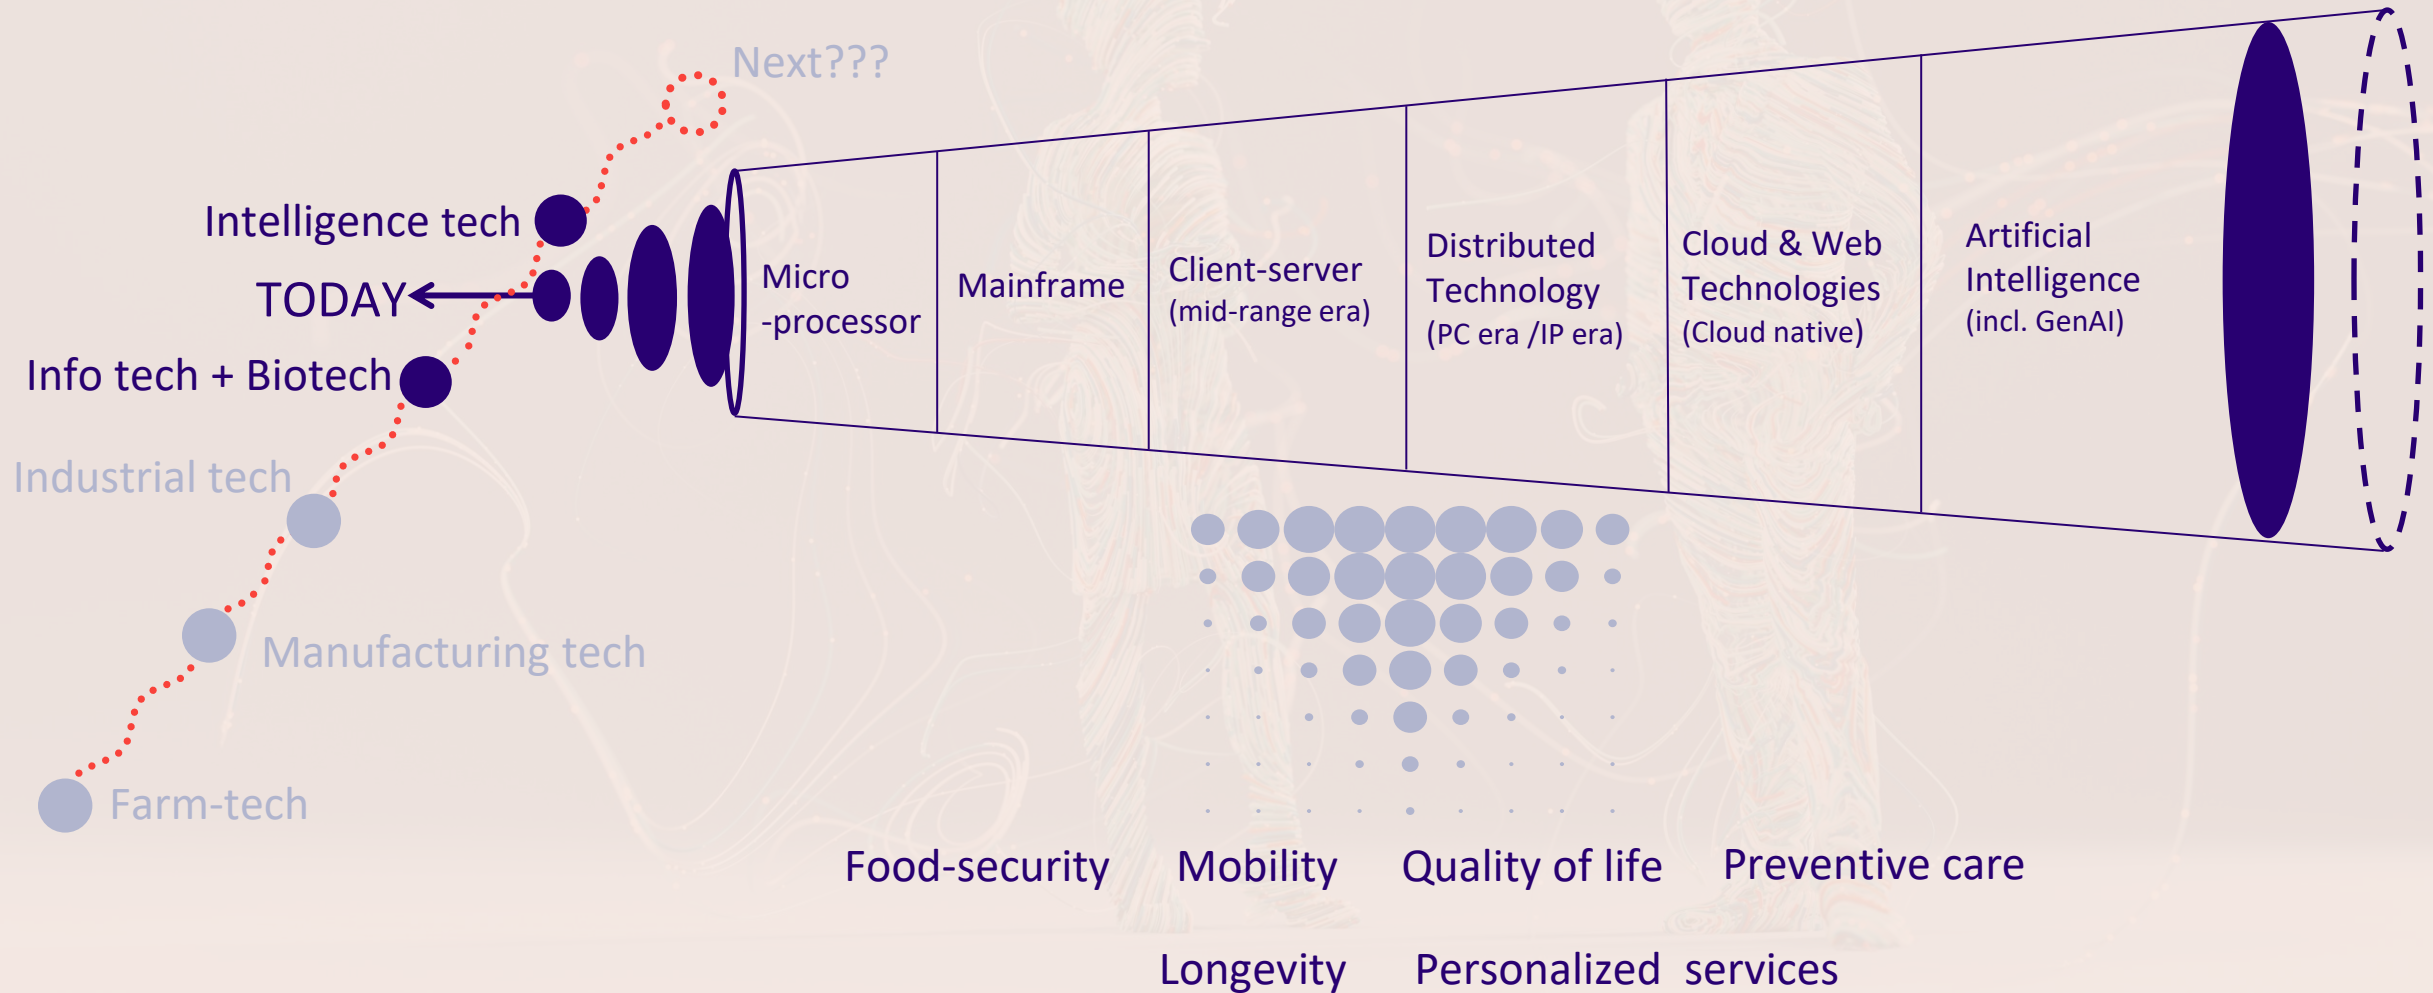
Next???

Intelligence tech

TODAY

Info tech + Biotech

Industrial tech

Manufacturing tech

Farm-tech

Micro -processor

Mainframe

Client-server (mid-range era)

Distributed Technology (PC era /IP era)

Cloud & Web Technologies (Cloud native)

Artificial Intelligence (incl. GenAI)

Food-security Mobility Quality of life Preventive care

Longevity Personalized services